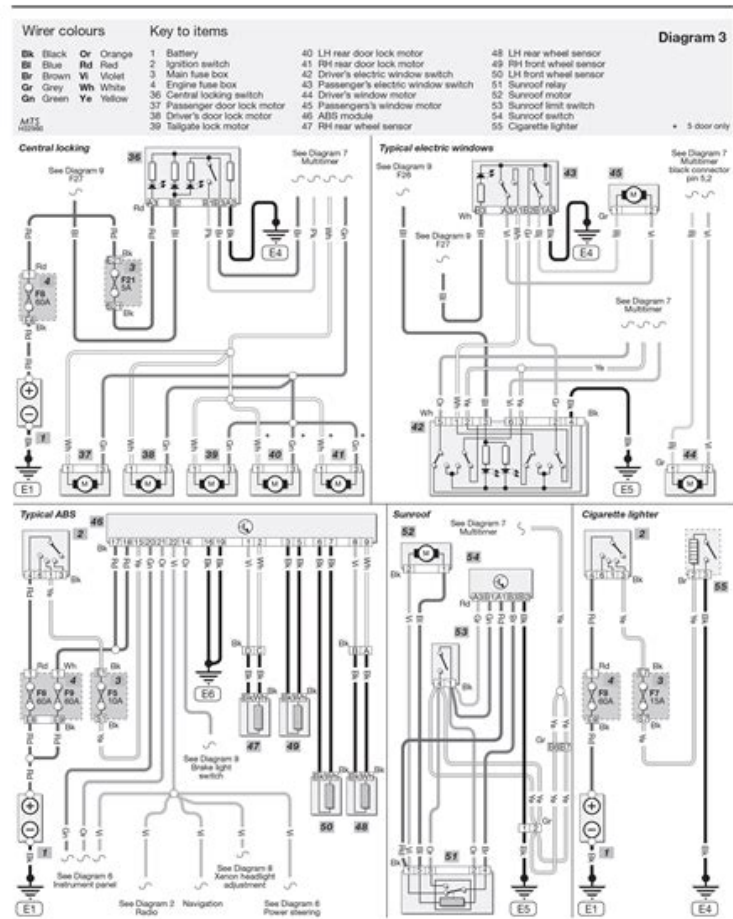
Wirer colours

| | | | |
|---|---|---|---|
| Bk | Black | Or | Orange |
| Bl | Blue | Rd | Red |
| Br | Brown | Vi | Violet |
| Gr | Grey | Wh | White |
| Gn | Green | Ye | Yellow |

Key to items

1 Battery
2 Ignition switch
3 Main fuse box
4 Engine fuse box
36 Central locking switch
37 Passenger door lock motor
38 Driver's door lock motor
39 Tailgate lock motor
40 LH rear door lock motor
41 RH rear door lock motor
42 Driver's electric window switch
43 Passenger's electric window switch
44 Driver's window motor
45 Passengers's window motor
46 ABS module
47 RH rear wheel sensor
48 LH rear wheel sensor
49 RH front wheel sensor
50 LH front wheel sensor
51 Sunroof relay
52 Sunroof motor
53 Sunroof limit switch
54 Sunroof switch
55 Cigarette lighter

Diagram 3

* 5 door only

Central locking

See Diagram 9 F27

36

See Diagram 7 Multitimer

4 F8 60A

3 F21 5A

E4

1

E1

37 38 39 40 41

Typical electric windows

See Diagram 9 F28

43

45

See Diagram 7 Multitimer black connector pin 5,2

See Diagram 9 F27

See Diagram 7 Multitimer

42

E4

E5

44

Typical ABS

46

2

4 F8 60A

4 F9 60A

3 F5 10A

E6

47 49

See Diagram 9 Brake light switch

50 48

1

E1

See Diagram 6 Instrument panel

See Diagram 2 Radio

Navigation

See Diagram 8 Xenon headlight adjustment

See Diagram 6 Power steering

Sunroof

52

See Diagram 7 Multitimer

54

53

51

E5

Cigarette lighter

2

55

4 F8 60A

3 F7 15A

1

E1

E4